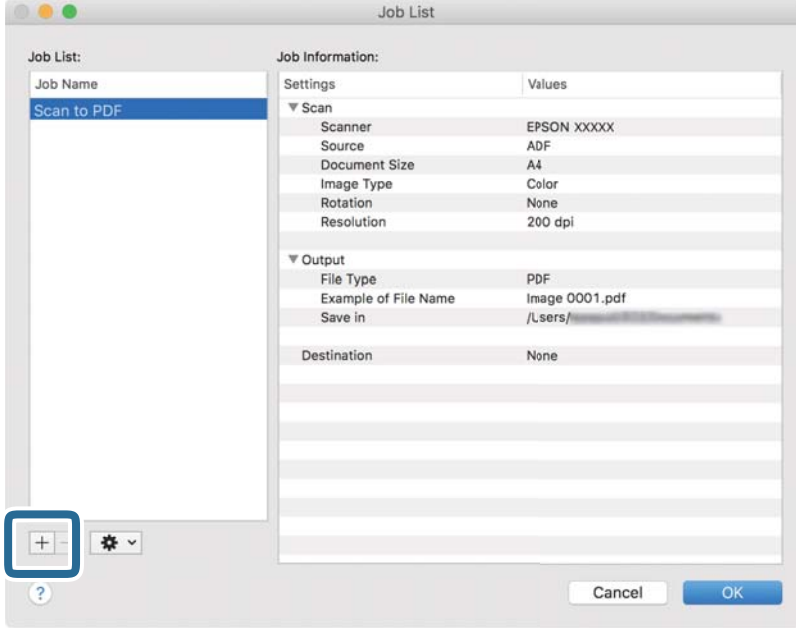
Job List

Job List:

| Job Name |
|---|
| Scan to PDF |

Job Information:

| Settings | Values |
|---|---|
| ▼ Scan | |
| Scanner | EPSON XXXXX |
| Source | ADF |
| Document Size | A4 |
| Image Type | Color |
| Rotation | None |
| Resolution | 200 dpi |
| ▼ Output | |
| File Type | PDF |
| Example of File Name | Image 0001.pdf |
| Save in | /Users/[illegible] |
| Destination | None |

+ −

?

Cancel

OK